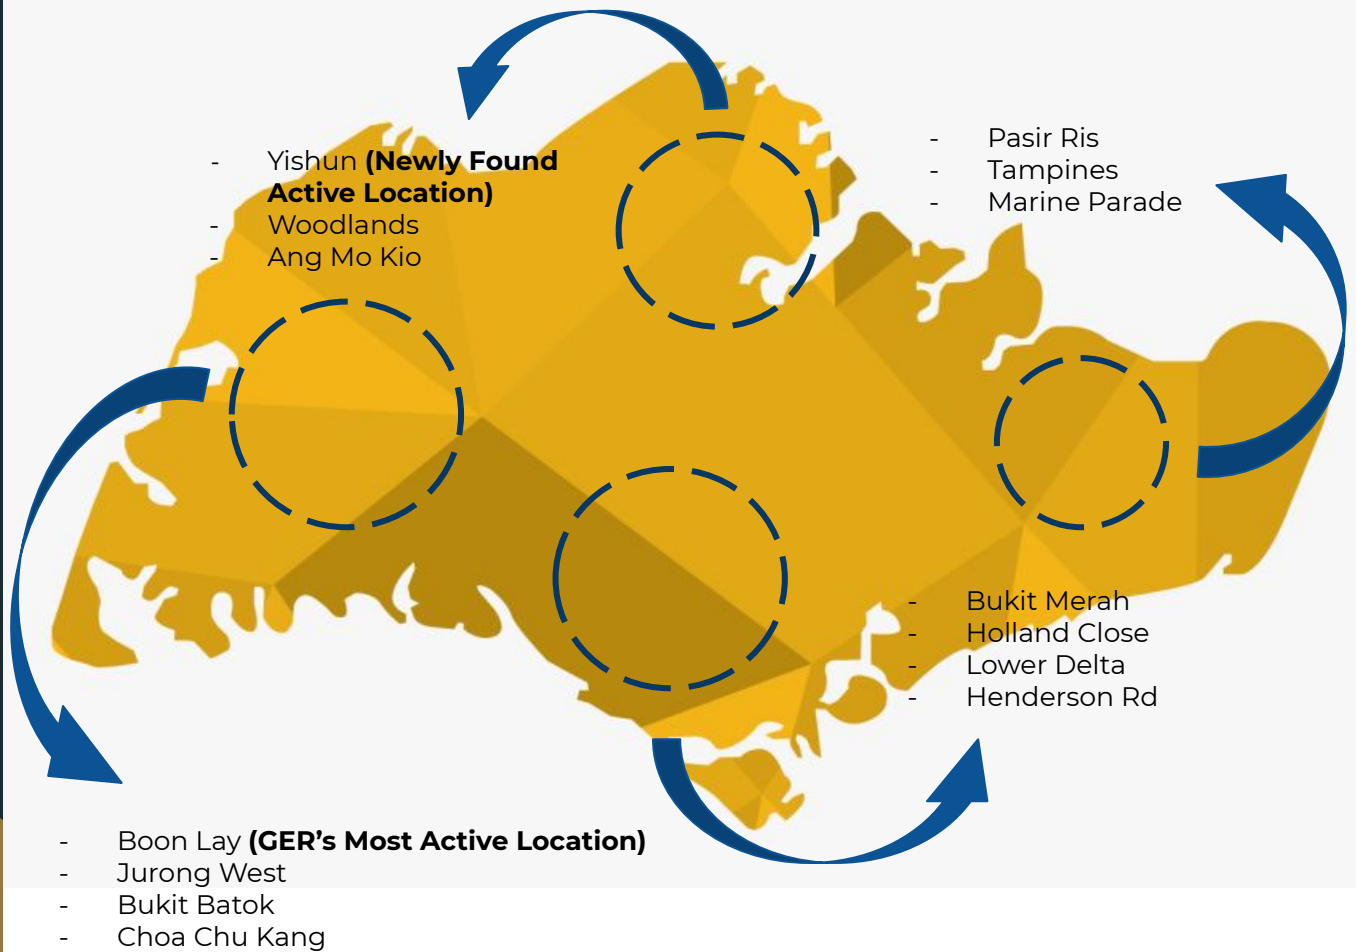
- Yishun **(Newly Found Active Location)**
- Woodlands
- Ang Mo Kio

- Pasir Ris
- Tampines
- Marine Parade

- Bukit Merah
- Holland Close
- Lower Delta
- Henderson Rd

- Boon Lay **(GER's Most Active Location)**
- Jurong West
- Bukit Batok
- Choa Chu Kang